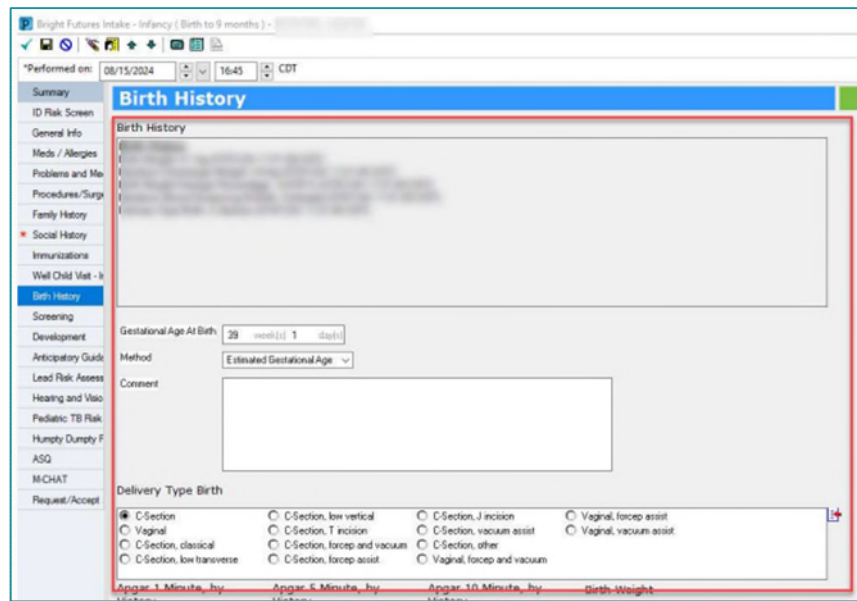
Bright Futures Intake - Infancy ( Birth to 9 months ) - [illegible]

*Performed on: 08/15/2024 16:45 CDT

Summary
ID Risk Screen
General Info
Meds / Allergies
Problems and Me
Procedures/Surg
Family History
Social History
Immunizations
Well Child Visit - I
Birth History
Screening
Development
Anticipatory Guid
Lead Risk Asses
Hearing and Visio
Pediatric TB Risk
Humpty Dumpty F
ASQ
M-CHAT
Request/Accept

Birth History

Birth History

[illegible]

Gestational Age At Birth 29 week(s) 1 day(s)

Method Estimated Gestational Age

Comment

Delivery Type Birth

C-Section
Vaginal
C-Section, classical
C-Section, low transverse
C-Section, low vertical
C-Section, T incision
C-Section, forcep and vacuum
C-Section, forcep assist
C-Section, J incision
C-Section, vacuum assist
C-Section, other
Vaginal, forcep and vacuum
Vaginal, forcep assist
Vaginal, vacuum assist

Apgar 1 Minute, by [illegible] Apgar 5 Minute, by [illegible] Apgar 10 Minute, by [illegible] Birth Weight